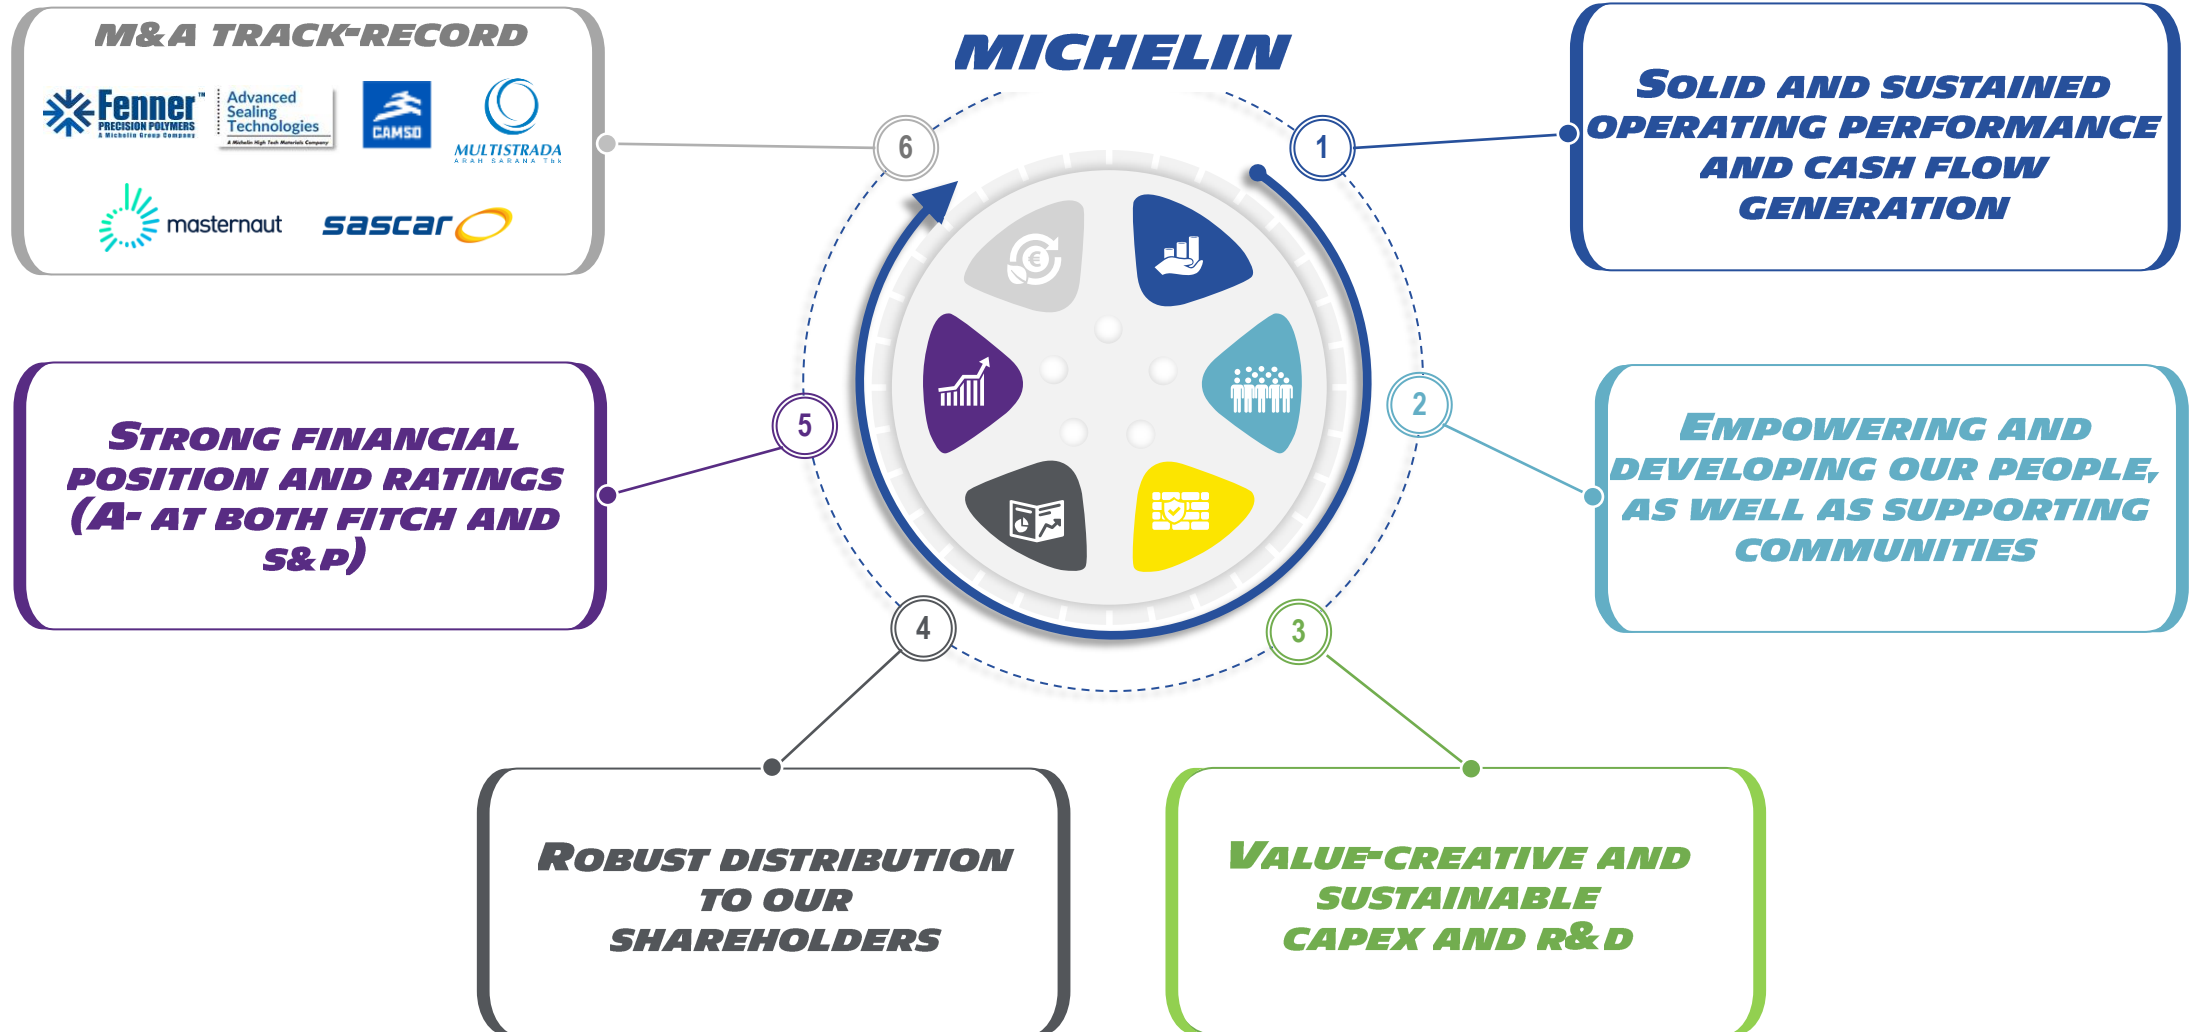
M&A TRACK-RECORD

Fenner PRECISION POLYMERS A Michelin Group Company

Advanced Sealing Technologies A Michelin High Tech Materials Company

CAMSO

MULTISTRADA ARAH SARANA Tbk

masternaut

sascar

MICHELIN

6

1

Solid and sustained operating performance and cash flow generation

Strong financial position and ratings (A- at both Fitch and S&P)

5

2

Empowering and developing our people, as well as supporting communities

4

3

Robust distribution to our shareholders

Value-creative and sustainable capex and R&D